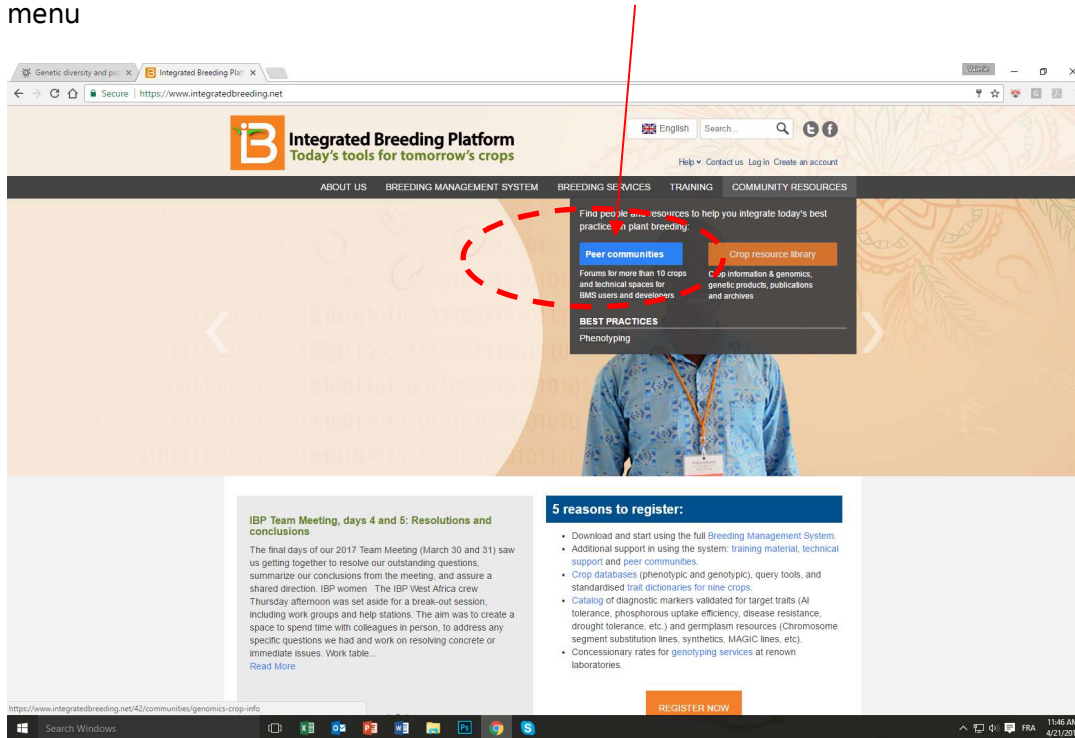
menu

Genetic diversity and po | Integrated Breeding Plat

Secure | https://www.integratedbreeding.net

Integrated Breeding Platform
Today's tools for tomorrow's crops

English Search...

Help Contact us Log in Create an account

ABOUT US BREEDING MANAGEMENT SYSTEM BREEDING SERVICES TRAINING COMMUNITY RESOURCES

Find people and resources to help you integrate today's best practices in plant breeding:

Peer communities
Forums for more than 10 crops and technical spaces for BMS users and developers

Crop resource library
Crop information & genomics, genetic products, publications and archives

BEST PRACTICES
Phenotyping

IBP Team Meeting, days 4 and 5: Resolutions and conclusions

The final days of our 2017 Team Meeting (March 30 and 31) saw us getting together to resolve our outstanding questions, summarize our conclusions from the meeting, and assure a shared direction. IBP women The IBP West Africa crew Thursday afternoon was set aside for a break-out session, including work groups and help stations. The aim was to create a space to spend time with colleagues in person, to address any specific questions we had and work on resolving concrete or immediate issues. Work table...
Read More

5 reasons to register:

• Download and start using the full Breeding Management System.
• Additional support in using the system: training material, technical support and peer communities.
• Crop databases (phenotypic and genotypic), query tools, and standardised trait dictionaries for nine crops.
• Catalog of diagnostic markers validated for target traits (Al tolerance, phosphorous uptake efficiency, disease resistance, drought tolerance, etc.) and germplasm resources (Chromosome segment substitution lines, synthetics, MAGIC lines, etc).
• Concessionary rates for genotyping services at renown laboratories.

REGISTER NOW

https://www.integratedbreeding.net/42/communities/genomics-crop-info

Search Windows

FRA 11:46 AM 4/21/201